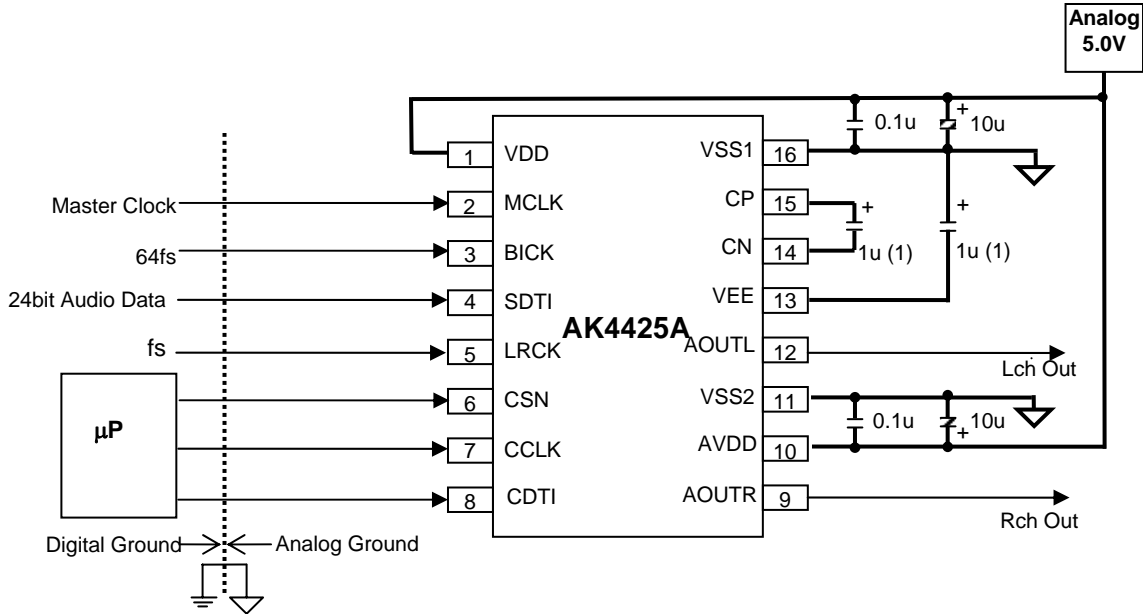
Analog
5.0V

0.1u
10u

1 VDD
2 MCLK
3 BICK
4 SDTI
5 LRCK
6 CSN
7 CCLK
8 CDTI

VSS1 16
CP 15
CN 14
VEE 13
AOUTL 12
VSS2 11
AVDD 10
AOUTR 9

AK4425A

Master Clock
64fs
24bit Audio Data
fs

μP

1u (1)
1u (1)

Lch Out

0.1u
10u

Rch Out

Digital Ground
Analog Ground